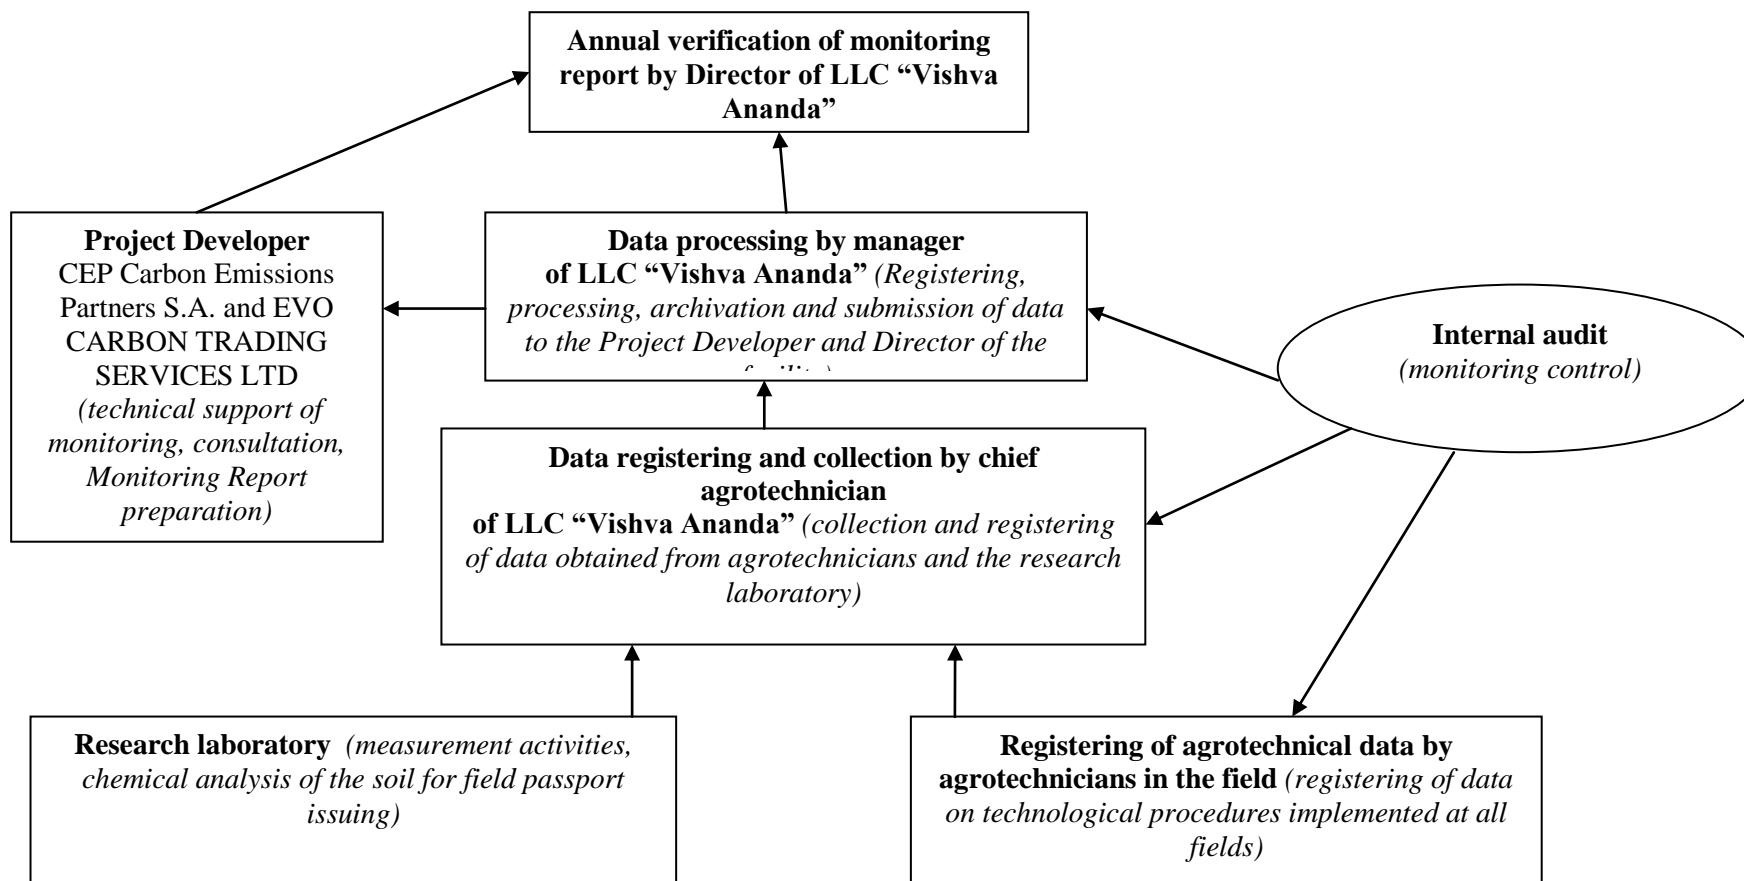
**Annual verification of monitoring report by Director of LLC "Vishva Ananda"**

**Project Developer**
CEP Carbon Emissions Partners S.A. and EVO CARBON TRADING SERVICES LTD
*(technical support of monitoring, consultation, Monitoring Report preparation)*

**Data processing by manager of LLC "Vishva Ananda"** *(Registering, processing, archivation and submission of data to the Project Developer and Director of the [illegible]*

**Internal audit**
*(monitoring control)*

**Data registering and collection by chief agrotechnician of LLC "Vishva Ananda"** *(collection and registering of data obtained from agrotechnicians and the research laboratory)*

**Research laboratory** *(measurement activities, chemical analysis of the soil for field passport issuing)*

**Registering of agrotechnical data by agrotechnicians in the field** *(registering of data on technological procedures implemented at all fields)*